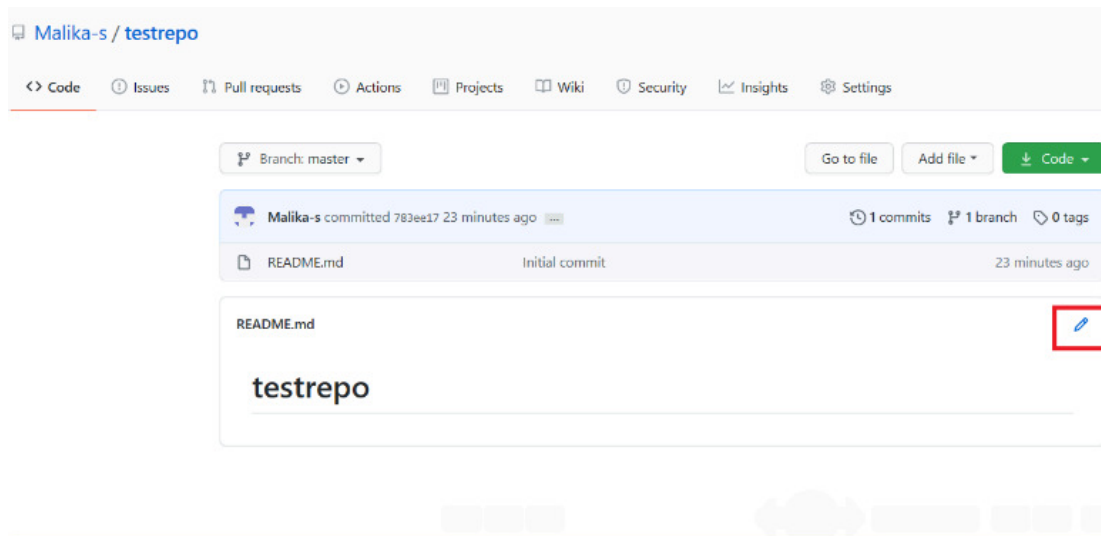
Malika-s / testrepo

<> Code Issues Pull requests Actions Projects Wiki Security Insights Settings

Branch: master

Go to file Add file Code

Malika-s committed 783ee17 23 minutes ago ...

1 commits 1 branch 0 tags

README.md Initial commit 23 minutes ago

README.md

testrepo